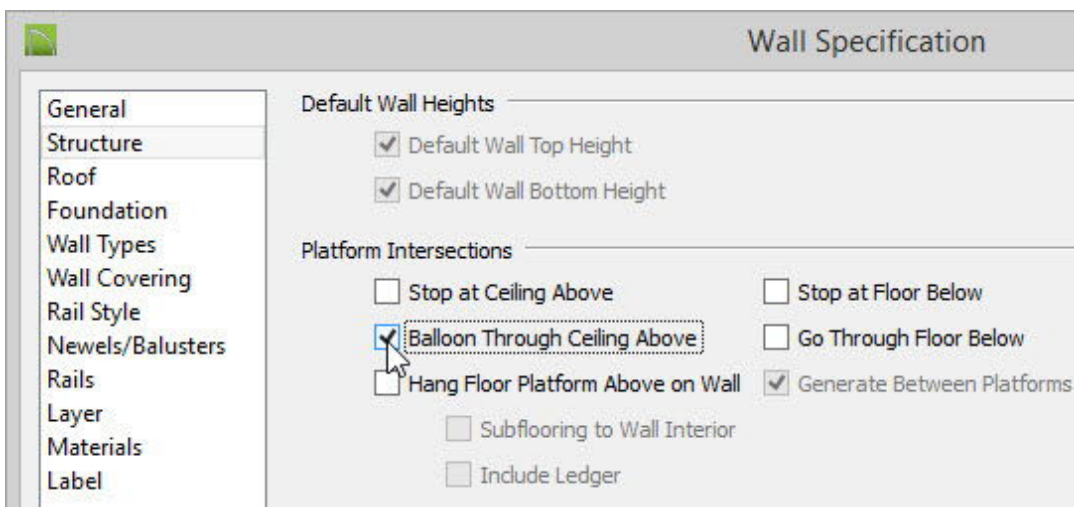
Wall Specification

General
Structure
Roof
Foundation
Wall Types
Wall Covering
Rail Style
Newels/Balusters
Rails
Layer
Materials
Label

Default Wall Heights

Default Wall Top Height
Default Wall Bottom Height

Platform Intersections

Stop at Ceiling Above
Balloon Through Ceiling Above
Hang Floor Platform Above on Wall
Subflooring to Wall Interior
Include Ledger

Stop at Floor Below
Go Through Floor Below
Generate Between Platforms